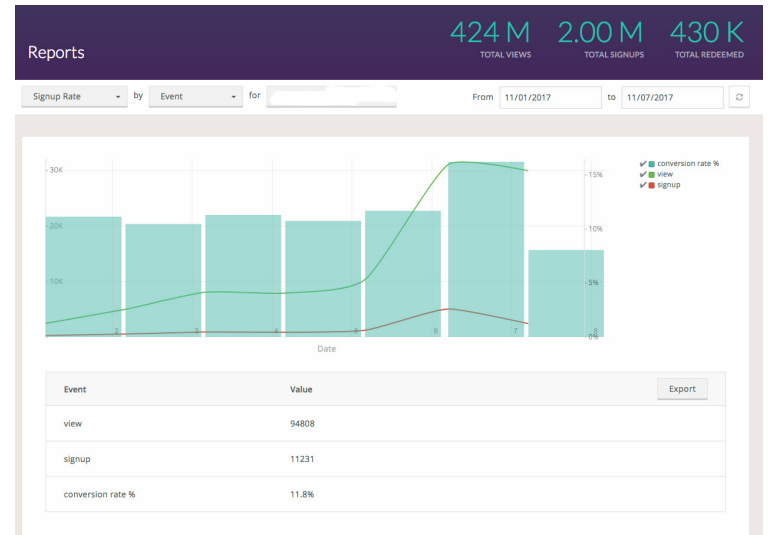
Reports

424 M
TOTAL VIEWS

2.00 M
TOTAL SIGNUPS

430 K
TOTAL REDEEMED

Signup Rate by Event for

From 11/01/2017 to 11/07/2017

30K
20K
10K
0
2 3 4 5 6 7 8
Date

15%
10%
5%
0%

conversion rate %
view
signup

| Event | Value |
|---|---|
| view | 94808 |
| signup | 11231 |
| conversion rate % | 11.8% |

Export